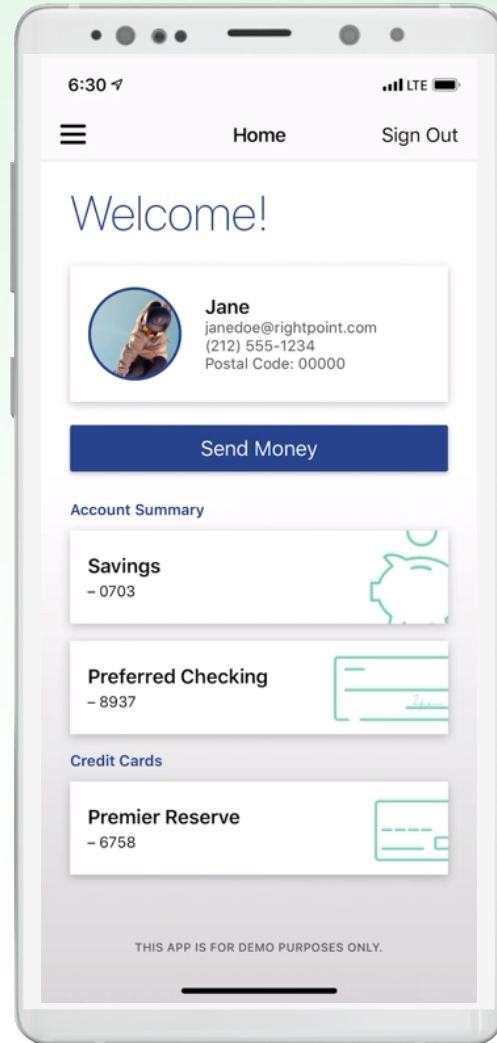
6:30
LTE

Home
Sign Out

Welcome!

Jane
janedoe@rightpoint.com
(212) 555-1234
Postal Code: 00000

Send Money

Account Summary

Savings
– 0703

Preferred Checking
– 8937

Credit Cards

Premier Reserve
– 6758

THIS APP IS FOR DEMO PURPOSES ONLY.